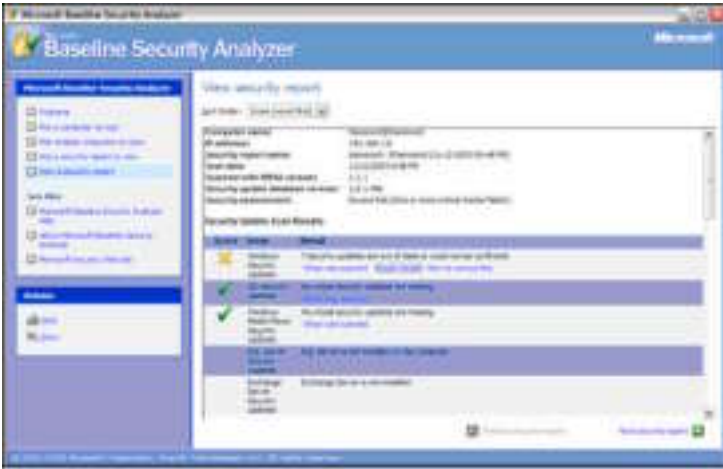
Microsoft Baseline Security Analyzer

Baseline Security Analyzer

Microsoft

Microsoft Baseline Security Analyzer

Welcome

Pick a computer to scan

Pick multiple computers to scan

Pick a security report to view

View a security report

See Also

Microsoft Baseline Security Analyzer Help

About Microsoft Baseline Security Analyzer

Microsoft Security Web site

Actions

Print

Copy

View security report

Sort Order: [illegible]

Computer name: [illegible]

IP address: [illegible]

Security report name: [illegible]

Scan date: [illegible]

Scanned with MBSA version: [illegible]

Security update database version: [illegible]

Security assessment: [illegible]

Security Update Scan Results

| Score | Issue | Result |
|---|---|---|
| | Windows Security Updates | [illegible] |
| | SQL Server Security Updates | No critical security updates are missing. |
| | Windows Media Player Security Updates | No critical security updates are missing. |
| | SQL Server Security Updates | SQL Server is not installed on this computer. |
| | Exchange Server Security Updates | Exchange Server is not installed. |

Previous security report

Next security report

© 2002-2005 Microsoft Corporation. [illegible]